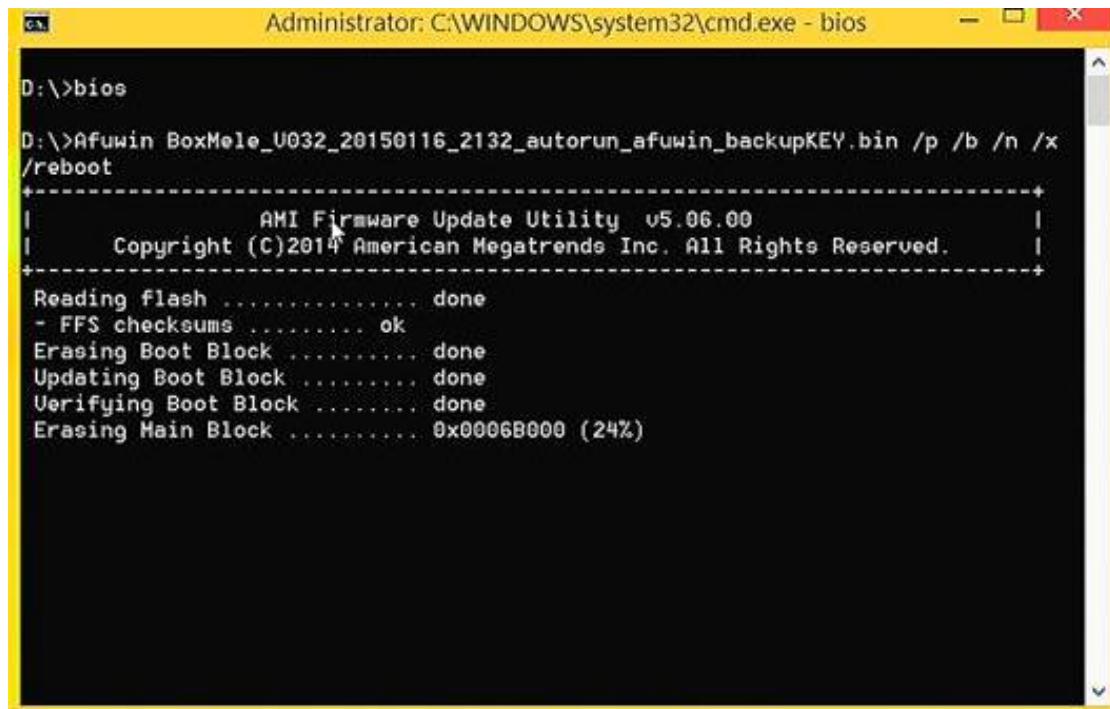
Administrator: C:\WINDOWS\system32\cmd.exe - bios

D:\>bios

D:\>Afuwin BoxMele_V032_20150116_2132_autorun_afuwin_backupKEY.bin /p /b /n /x /reboot

+---------------------------------------------------------------------------+
| AMI Firmware Update Utility v5.06.00 |
| Copyright (C)2014 American Megatrends Inc. All Rights Reserved. |
+---------------------------------------------------------------------------+

Reading flash ............... done
- FFS checksums ......... ok
Erasing Boot Block .......... done
Updating Boot Block ......... done
Verifying Boot Block ........ done
Erasing Main Block .......... 0x0006B000 (24%)